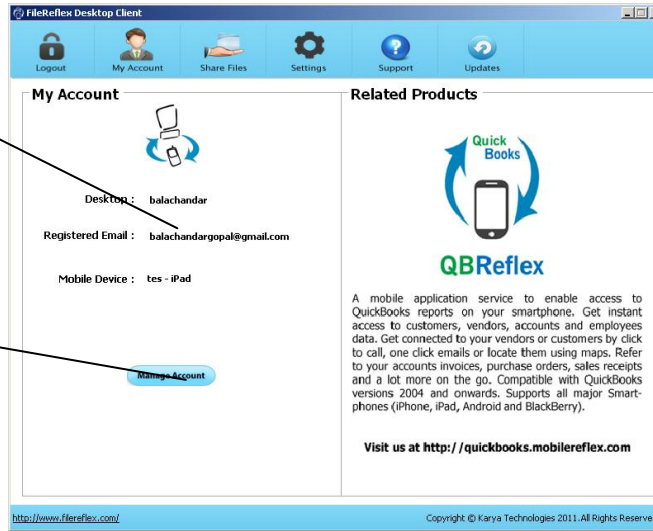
FileReflex Desktop Client

Logout
My Account
Share Files
Settings
Support
Updates

My Account

Desktop : balachandar

Registered Email : balachandargopal@gmail.com

Mobile Device : tes - iPad

Manage Account

Related Products

Quick Books

QBReflex

A mobile application service to enable access to QuickBooks reports on your smartphone. Get instant access to customers, vendors, accounts and employees data. Get connected to your vendors or customers by click to call, one click emails or locate them using maps. Refer to your accounts invoices, purchase orders, sales receipts and a lot more on the go. Compatible with QuickBooks versions 2004 and onwards. Supports all major Smartphones (iPhone, iPad, Android and BlackBerry).

Visit us at http: / /quickbooks.mobilereflex.com

http://www.filereflex.com/

Copyright © Karya Technologies 2011.All Rights Reserve